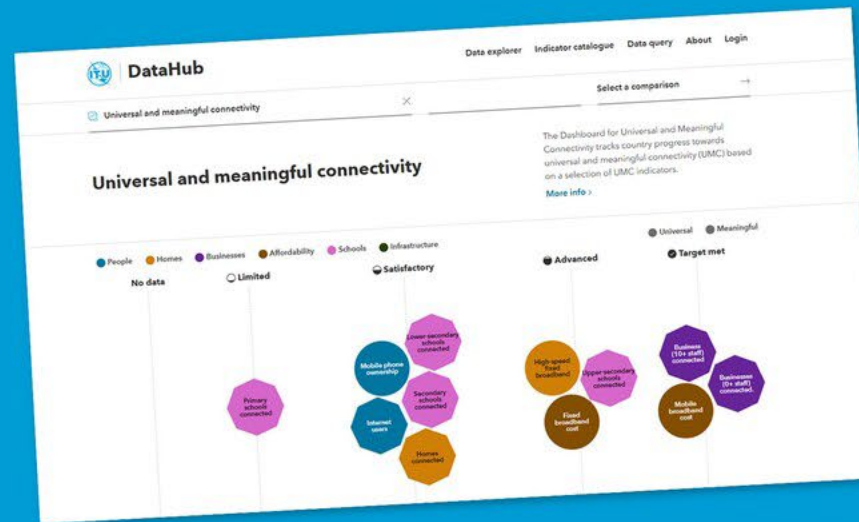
ITU DataHub

Data explorer Indicator catalogue Data query About Login

Universal and meaningful connectivity ×

Select a comparison →

Universal and meaningful connectivity

The Dashboard for Universal and Meaningful Connectivity tracks country progress towards universal and meaningful connectivity (UMC) based on a selection of UMC indicators.

More info ›

Universal Meaningful

People Homes Businesses Affordability Schools Infrastructure

No data

Limited

Satisfactory

Advanced

Target met

Primary schools connected

Mobile phone ownership

Lower-secondary schools connected

Secondary schools connected

Internet users

Homes connected

High-speed fixed broadband

Upper-secondary schools connected

Fixed broadband cost

Business (10+ staff) connected

Businesses (0+ staff) connected

Mobile broadband cost